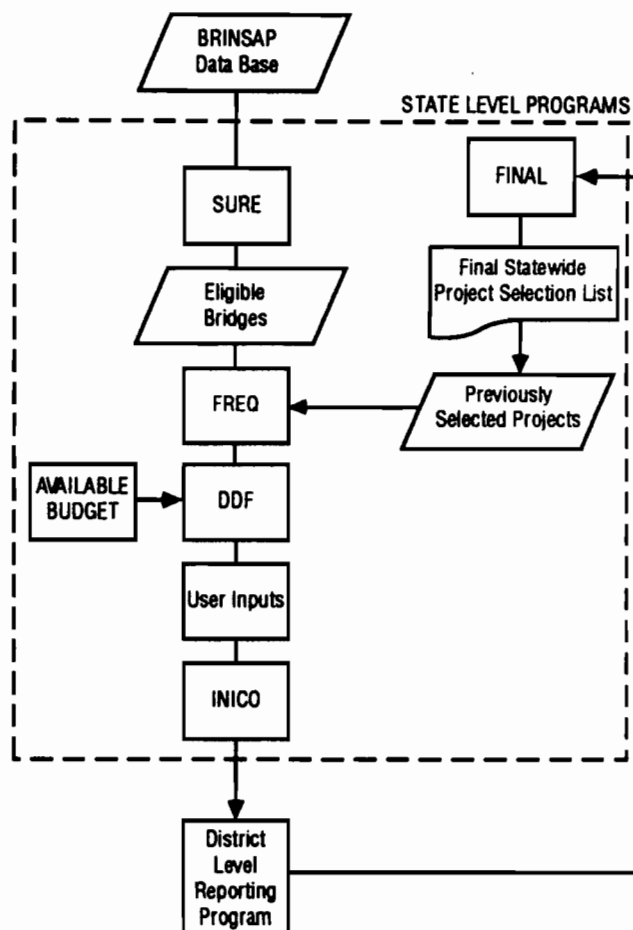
BRINSAP Data Base

STATE LEVEL PROGRAMS

SURE

Eligible Bridges

FREQ

AVAILABLE BUDGET

DDF

User Inputs

INICO

FINAL

Final Statewide Project Selection List

Previously Selected Projects

District Level Reporting Program